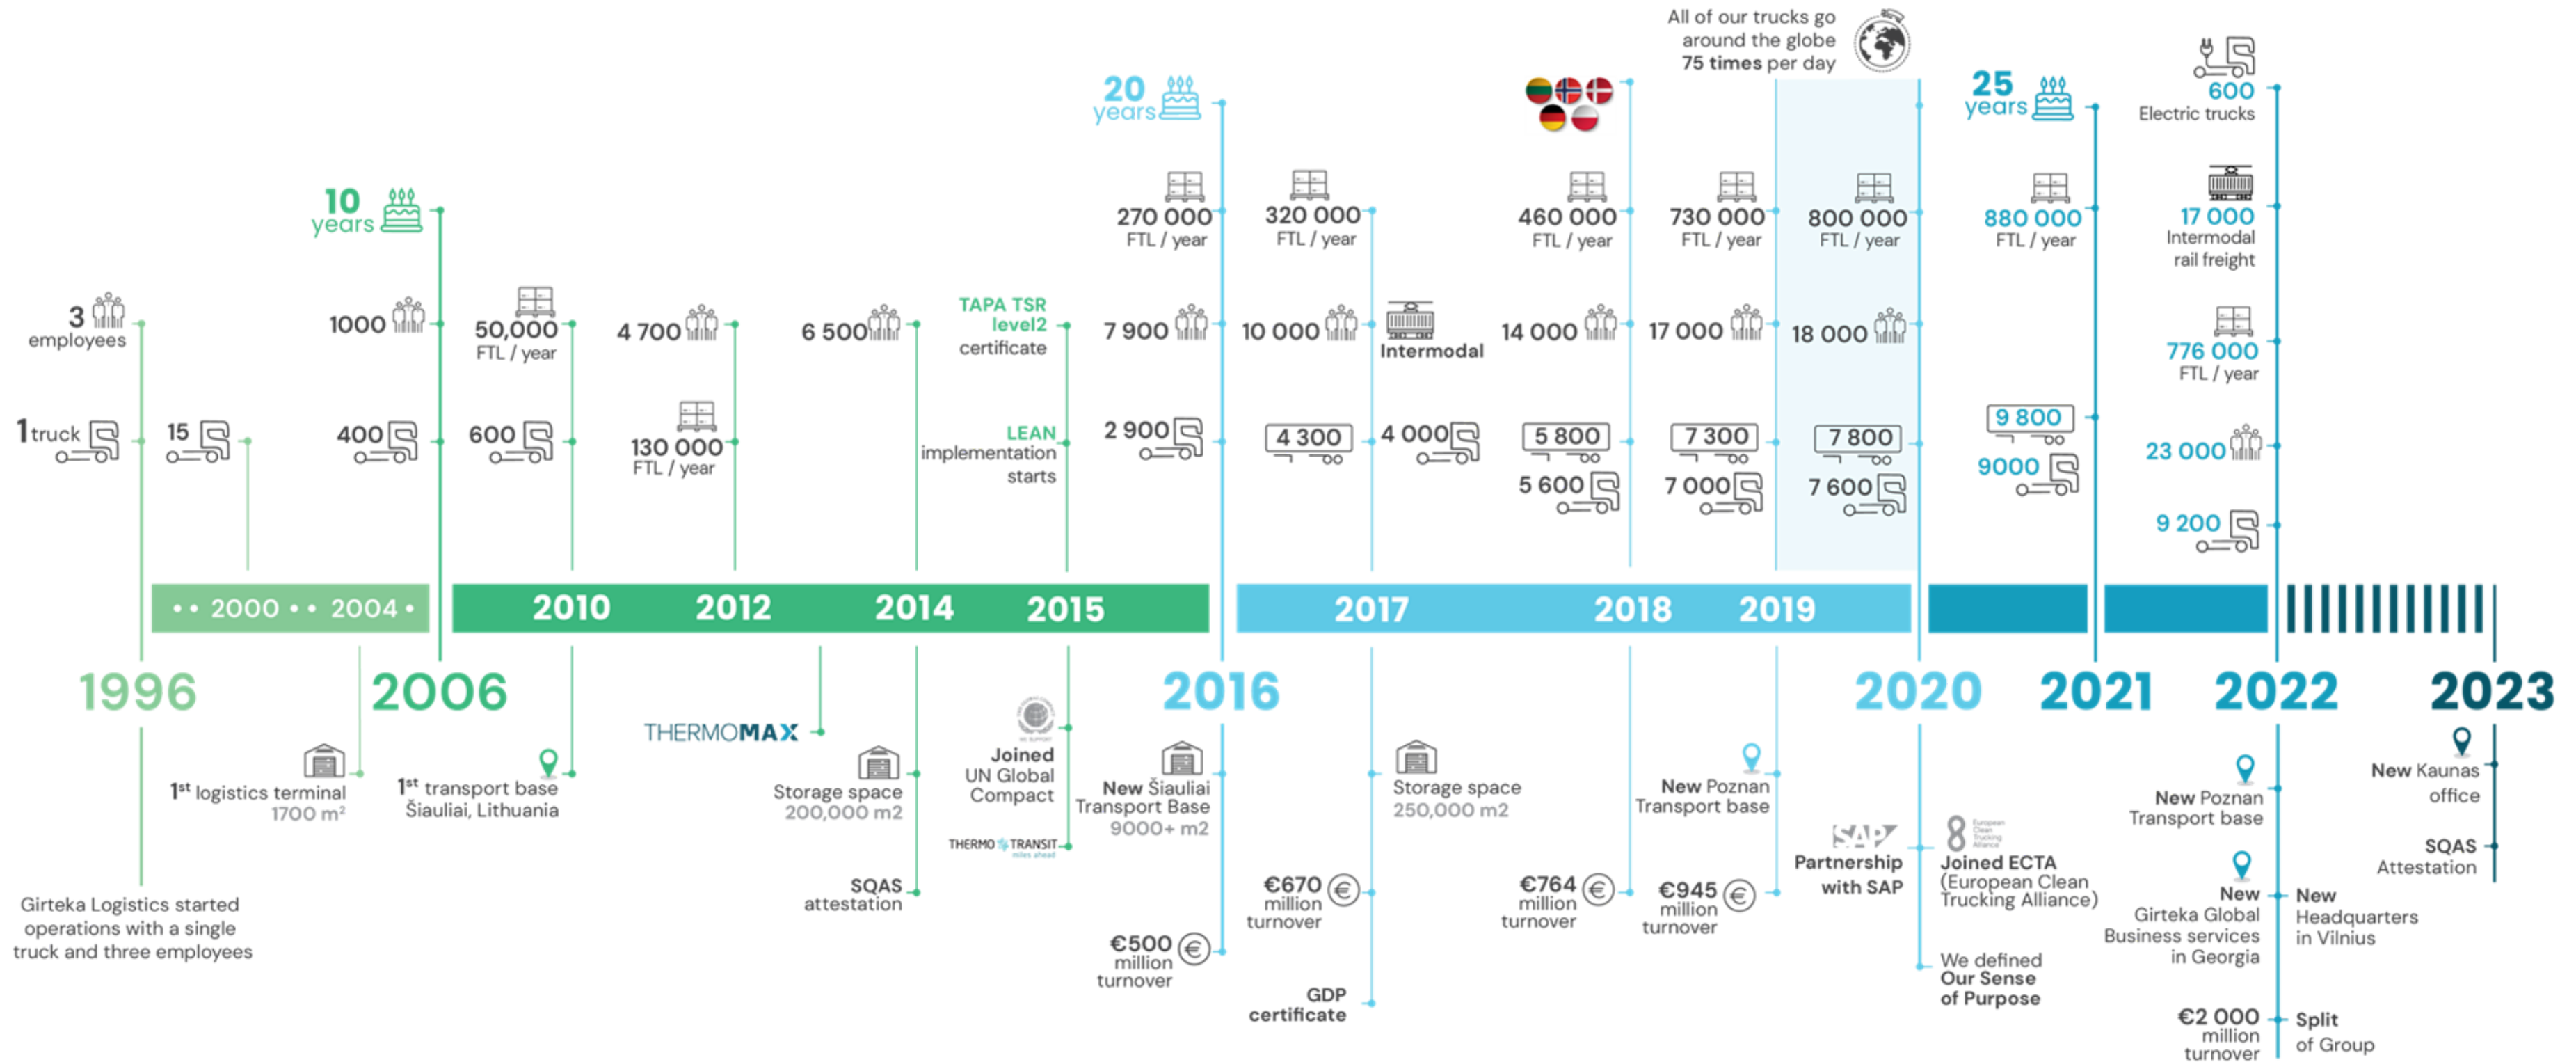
All of our trucks go around the globe 75 times per day

3 employees

1 truck

15

10 years

1000

400

50,000 FTL / year

600

4 700

130 000 FTL / year

6 500

TAPA TSR level2 certificate

LEAN implementation starts

20 years

270 000 FTL / year

7 900

2 900

320 000 FTL / year

10 000

4 300

Intermodal

4 000

460 000 FTL / year

14 000

5 800

5 600

730 000 FTL / year

17 000

7 300

7 000

800 000 FTL / year

18 000

7 800

7 600

25 years

880 000 FTL / year

9 800

9000

600 Electric trucks

17 000 Intermodal rail freight

776 000 FTL / year

23 000

9 200

• • 2000 • • 2004 •

2010

2012

2014

2015

2017

2018

2019

1996

2006

2016

2020

2021

2022

2023

Girteka Logistics started operations with a single truck and three employees

1st logistics terminal 1700 m²

1st transport base Šiauliai, Lithuania

THERMOMAX

Storage space 200,000 m2

SQAS attestation

Joined UN Global Compact

THERMO TRANSIT miles ahead

New Šiauliai Transport Base 9000+ m2

€500 million turnover

€670 million turnover

GDP certificate

Storage space 250,000 m2

€764 million turnover

New Poznan Transport base

€945 million turnover

SAP

Partnership with SAP

European Clean Trucking Alliance

Joined ECTA (European Clean Trucking Alliance)

We defined Our Sense of Purpose

New Poznan Transport base

New Girteka Global Business services in Georgia

€2 000 million turnover

New Headquarters in Vilnius

Split of Group

New Kaunas office

SQAS Attestation